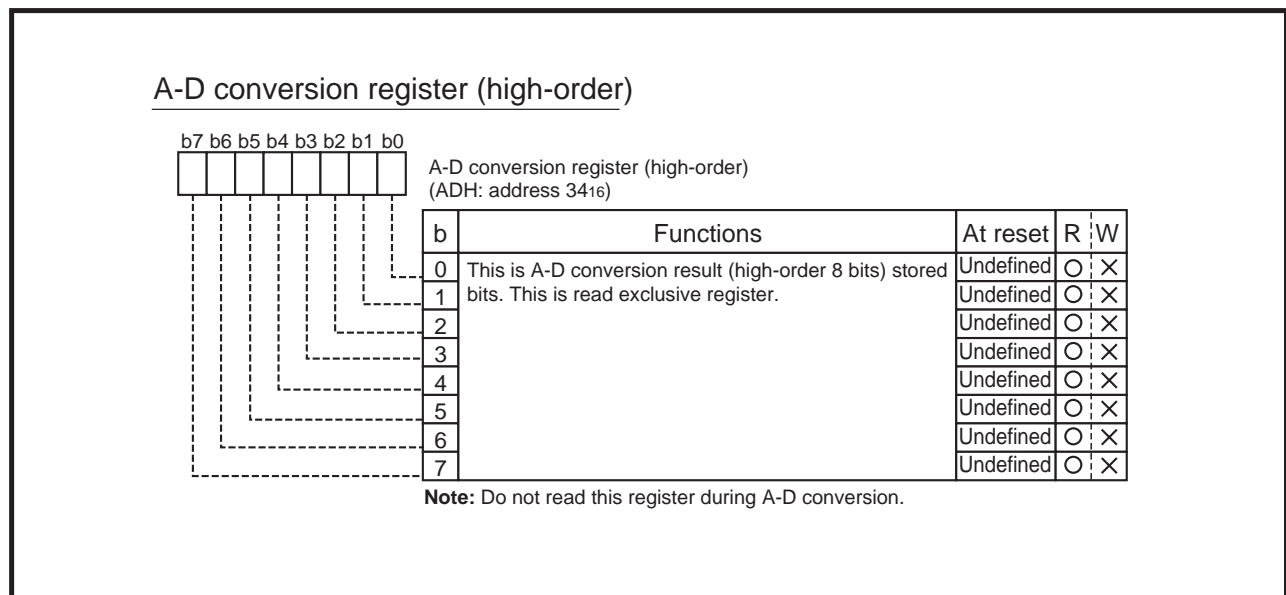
A-D conversion register (high-order)

b7 b6 b5 b4 b3 b2 b1 b0

A-D conversion register (high-order)
(ADH: address $34_{16}$)

| b | Functions | At reset | R | W |
|---|---|---|---|---|
| 0 | This is A-D conversion result (high-order 8 bits) stored bits. This is read exclusive register. | Undefined | O | × |
| 1 | | Undefined | O | × |
| 2 | | Undefined | O | × |
| 3 | | Undefined | O | × |
| 4 | | Undefined | O | × |
| 5 | | Undefined | O | × |
| 6 | | Undefined | O | × |
| 7 | | Undefined | O | × |

**Note:** Do not read this register during A-D conversion.